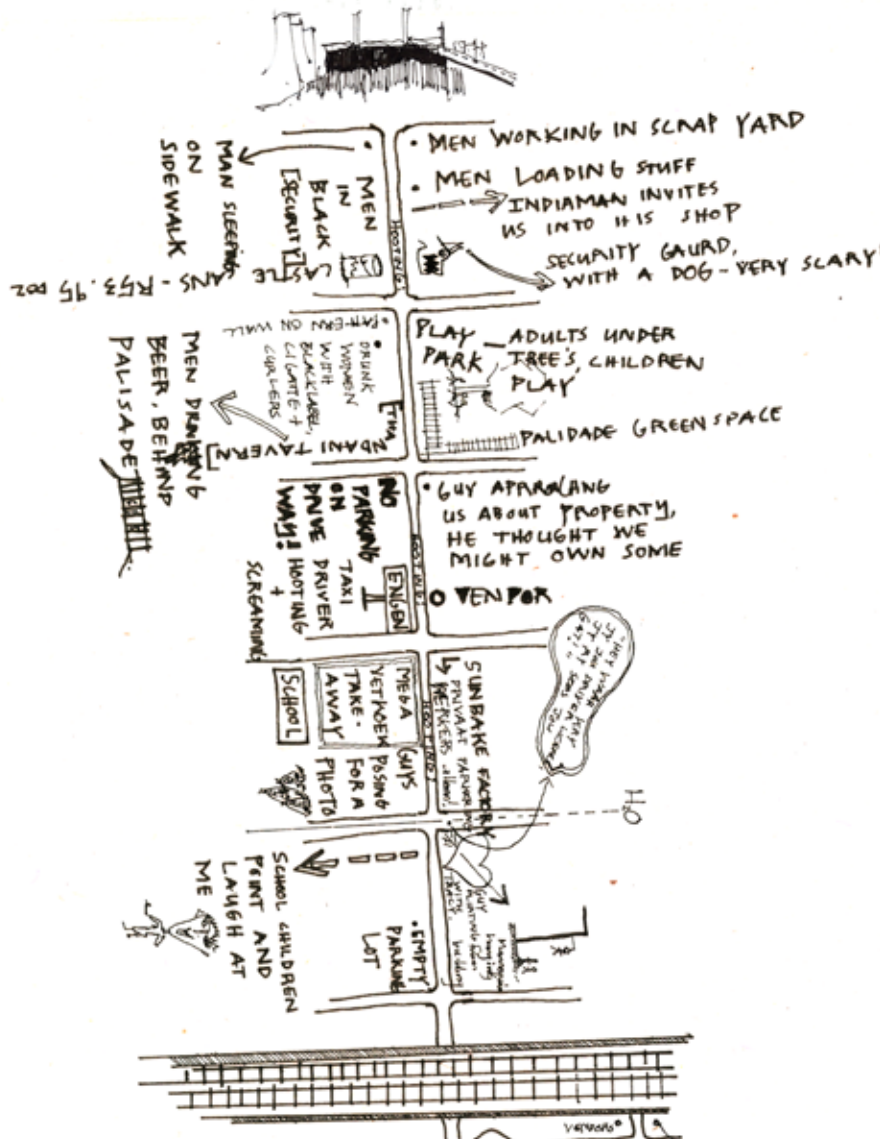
• MEN WORKING IN SCRAP YARD
• MEN LOADING STUFF
INDIAMAN INVITES US INTO HIS SHOP
SECURITY GAURD, WITH A DOG - VERY SCARY!

MEN IN BLACK
[SECURITY]
CASTLE
MAN SLEEPING ON SIDEWALK
ANS - R53.95 002

PLAY PARK
ADULTS UNDER TREE'S, CHILDREN PLAY
PALIDADE GREENSPACE
• DRUNK WOMEN WITH BLACKLABEL, CIGARETTE + CURLERS
• PATTERN ON WALL
NDANI TAVERN
MEN DRINKING BEER, BEHIND PALISADE

• GUY APPROACHING US ABOUT PROPERTY, HE THOUGHT WE MIGHT OWN SOME
O VENDOR
NO PARKING ON DRIVE WAY!
TAXI DRIVER HOOTING + SCREAMING
ENGEN

SUNBAKE FACTORY
PRIVAAT PARKING
WERKERS
MEDIA TAKE-AWAY
VIETMOEM
GUYS POSING FOR A PHOTO
SCHOOL
"HEY WHERE ARE YOU FROM..."
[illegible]

• EMPTY PARKING LOT
SCHOOL CHILDREN POINT AND LAUGH AT ME
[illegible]
VENDOR